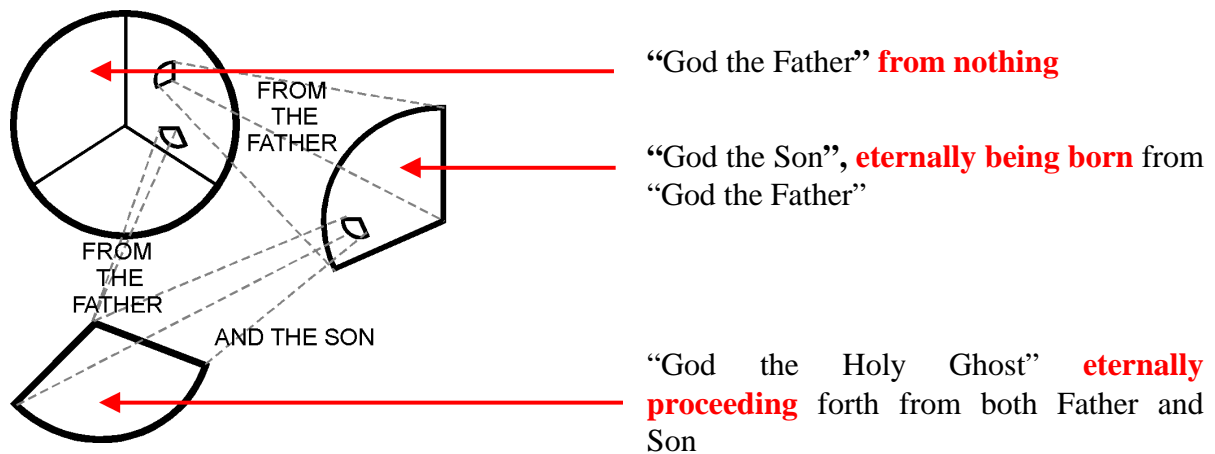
FROM THE FATHER

FROM THE FATHER

AND THE SON

"God the Father" from nothing

"God the Son", eternally being born from "God the Father"

"God the Holy Ghost" eternally proceeding forth from both Father and Son